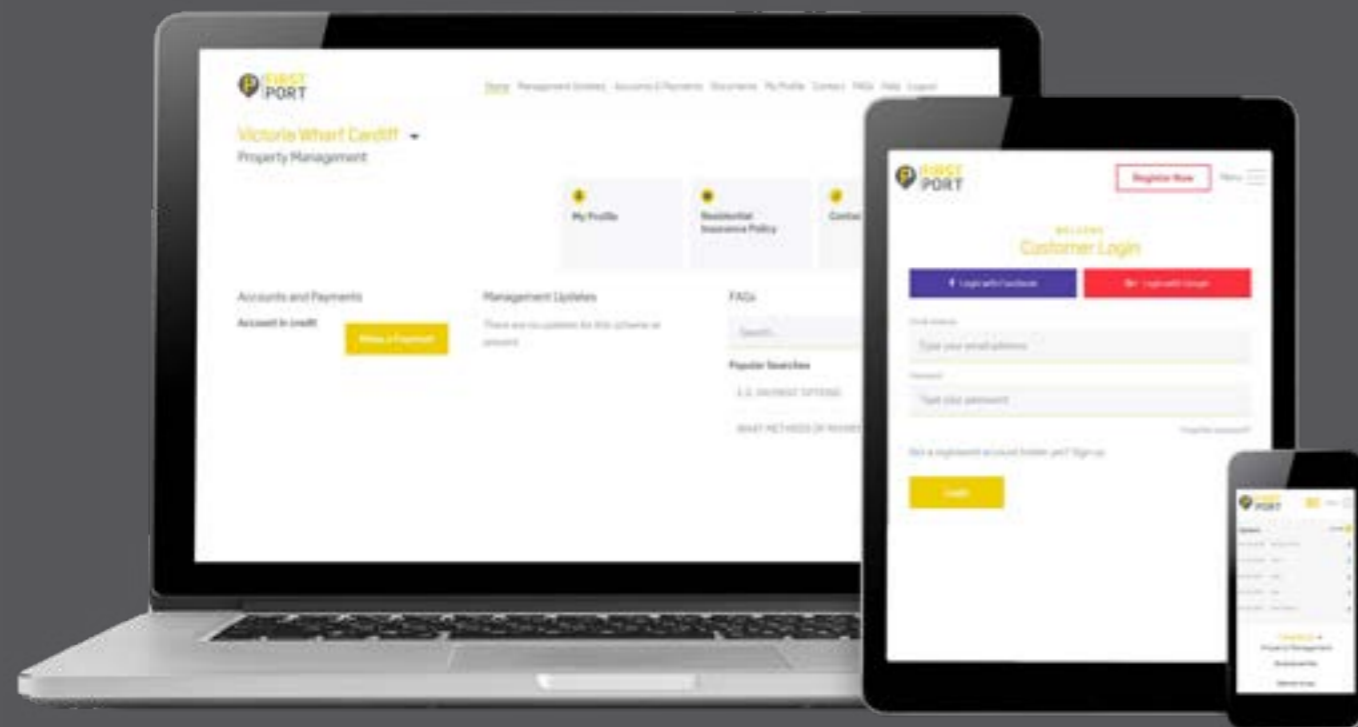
FIRST PORT

Home Management Updates Accounts & Payments Documents My Profile Contact FAQs Help Logout

Victoria Wharf Cardiff

Property Management

My Profile

Residential Insurance Policy

Contac

Accounts and Payments

Account in credit

Make a Payment

Management Updates

There are no updates for this scheme at present

FAQs

Search

Popular Searches

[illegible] PAYMENT OPTIONS

WHAT METHODS OF PAYMEN

FIRST PORT

Register Now

Menu

WELCOME

Customer Login

Login with Facebook

Login with Google

Email Address

Type your email address

Password

Type your password

Forgotten password?

Not a registered account holder yet? Sign up

Login

FIRST PORT

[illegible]